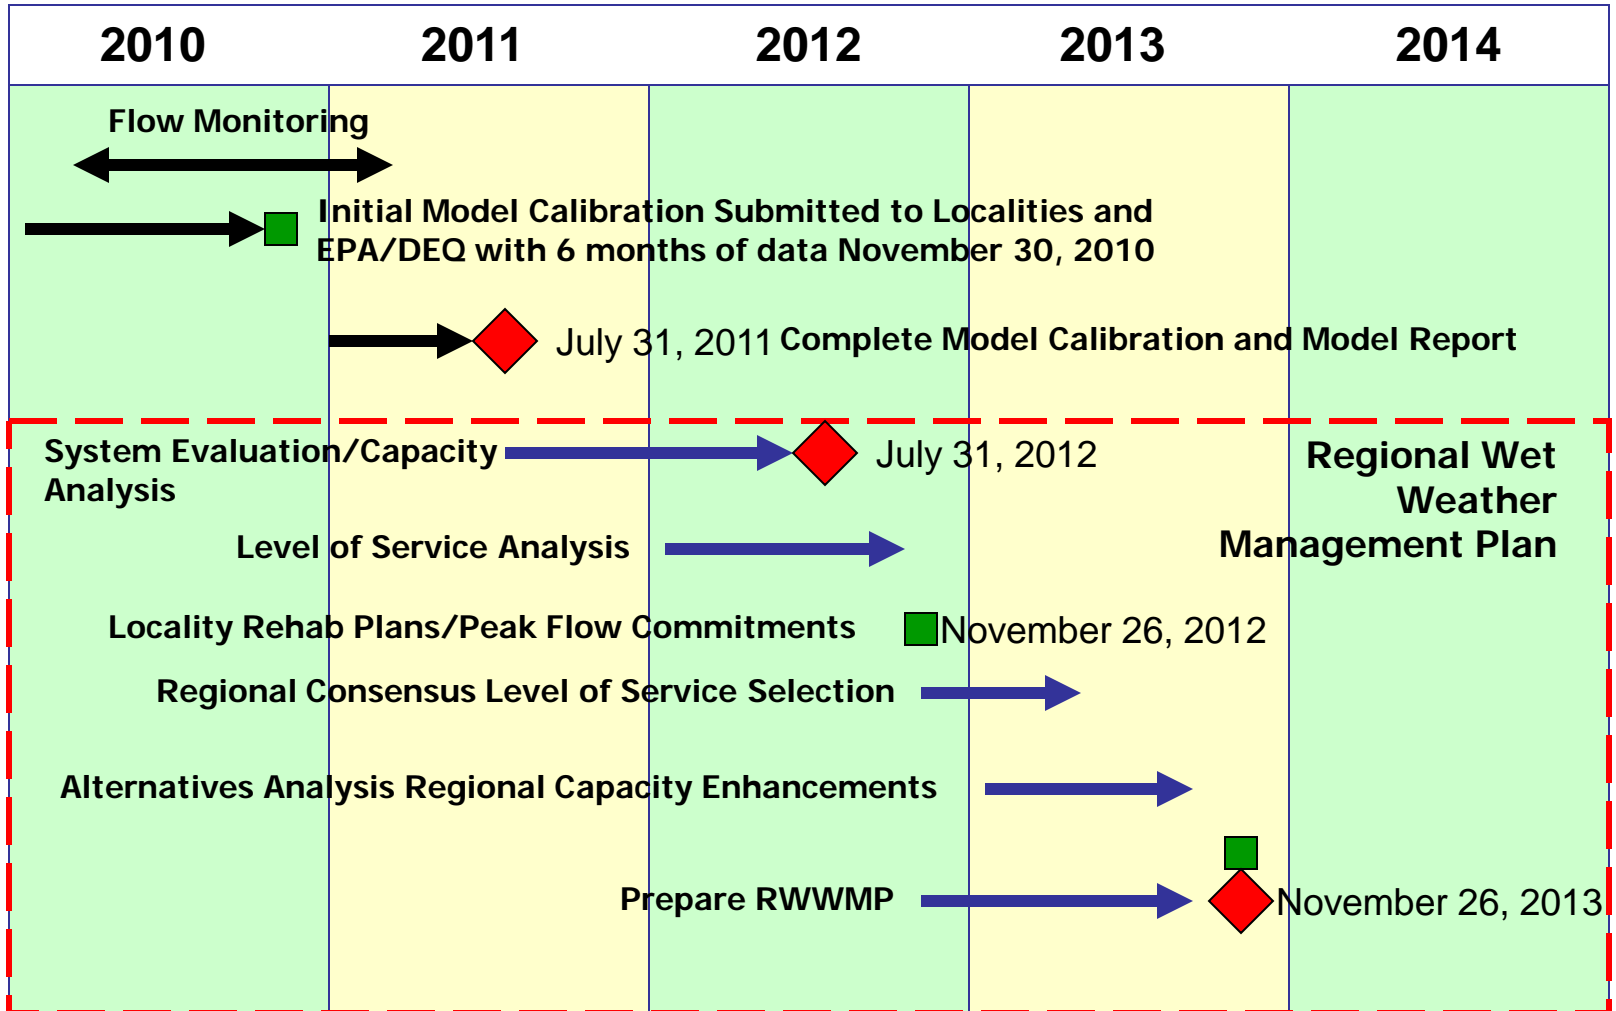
| 2010 | 2011 | 2012 | 2013 | 2014 |
|---|---|---|---|---|

Flow Monitoring

Initial Model Calibration Submitted to Localities and EPA/DEQ with 6 months of data November 30, 2010

July 31, 2011 Complete Model Calibration and Model Report

System Evaluation/Capacity Analysis

July 31, 2012

Regional Wet Weather Management Plan

Level of Service Analysis

Locality Rehab Plans/Peak Flow Commitments

November 26, 2012

Regional Consensus Level of Service Selection

Alternatives Analysis Regional Capacity Enhancements

Prepare RWWMP

November 26, 2013